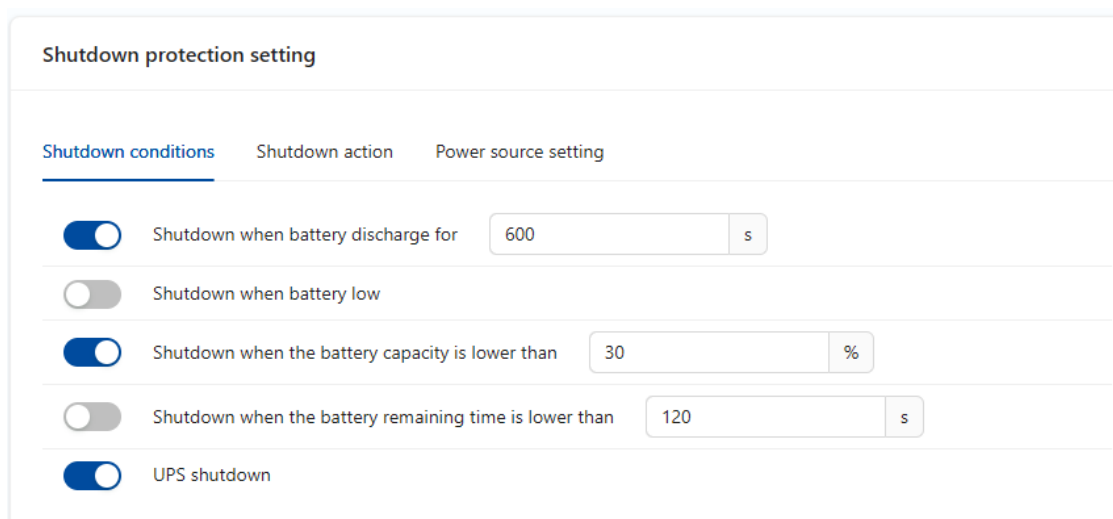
Shutdown protection setting

Shutdown conditions    Shutdown action    Power source setting

Shutdown when battery discharge for 600 s

Shutdown when battery low

Shutdown when the battery capacity is lower than 30 %

Shutdown when the battery remaining time is lower than 120 s

UPS shutdown